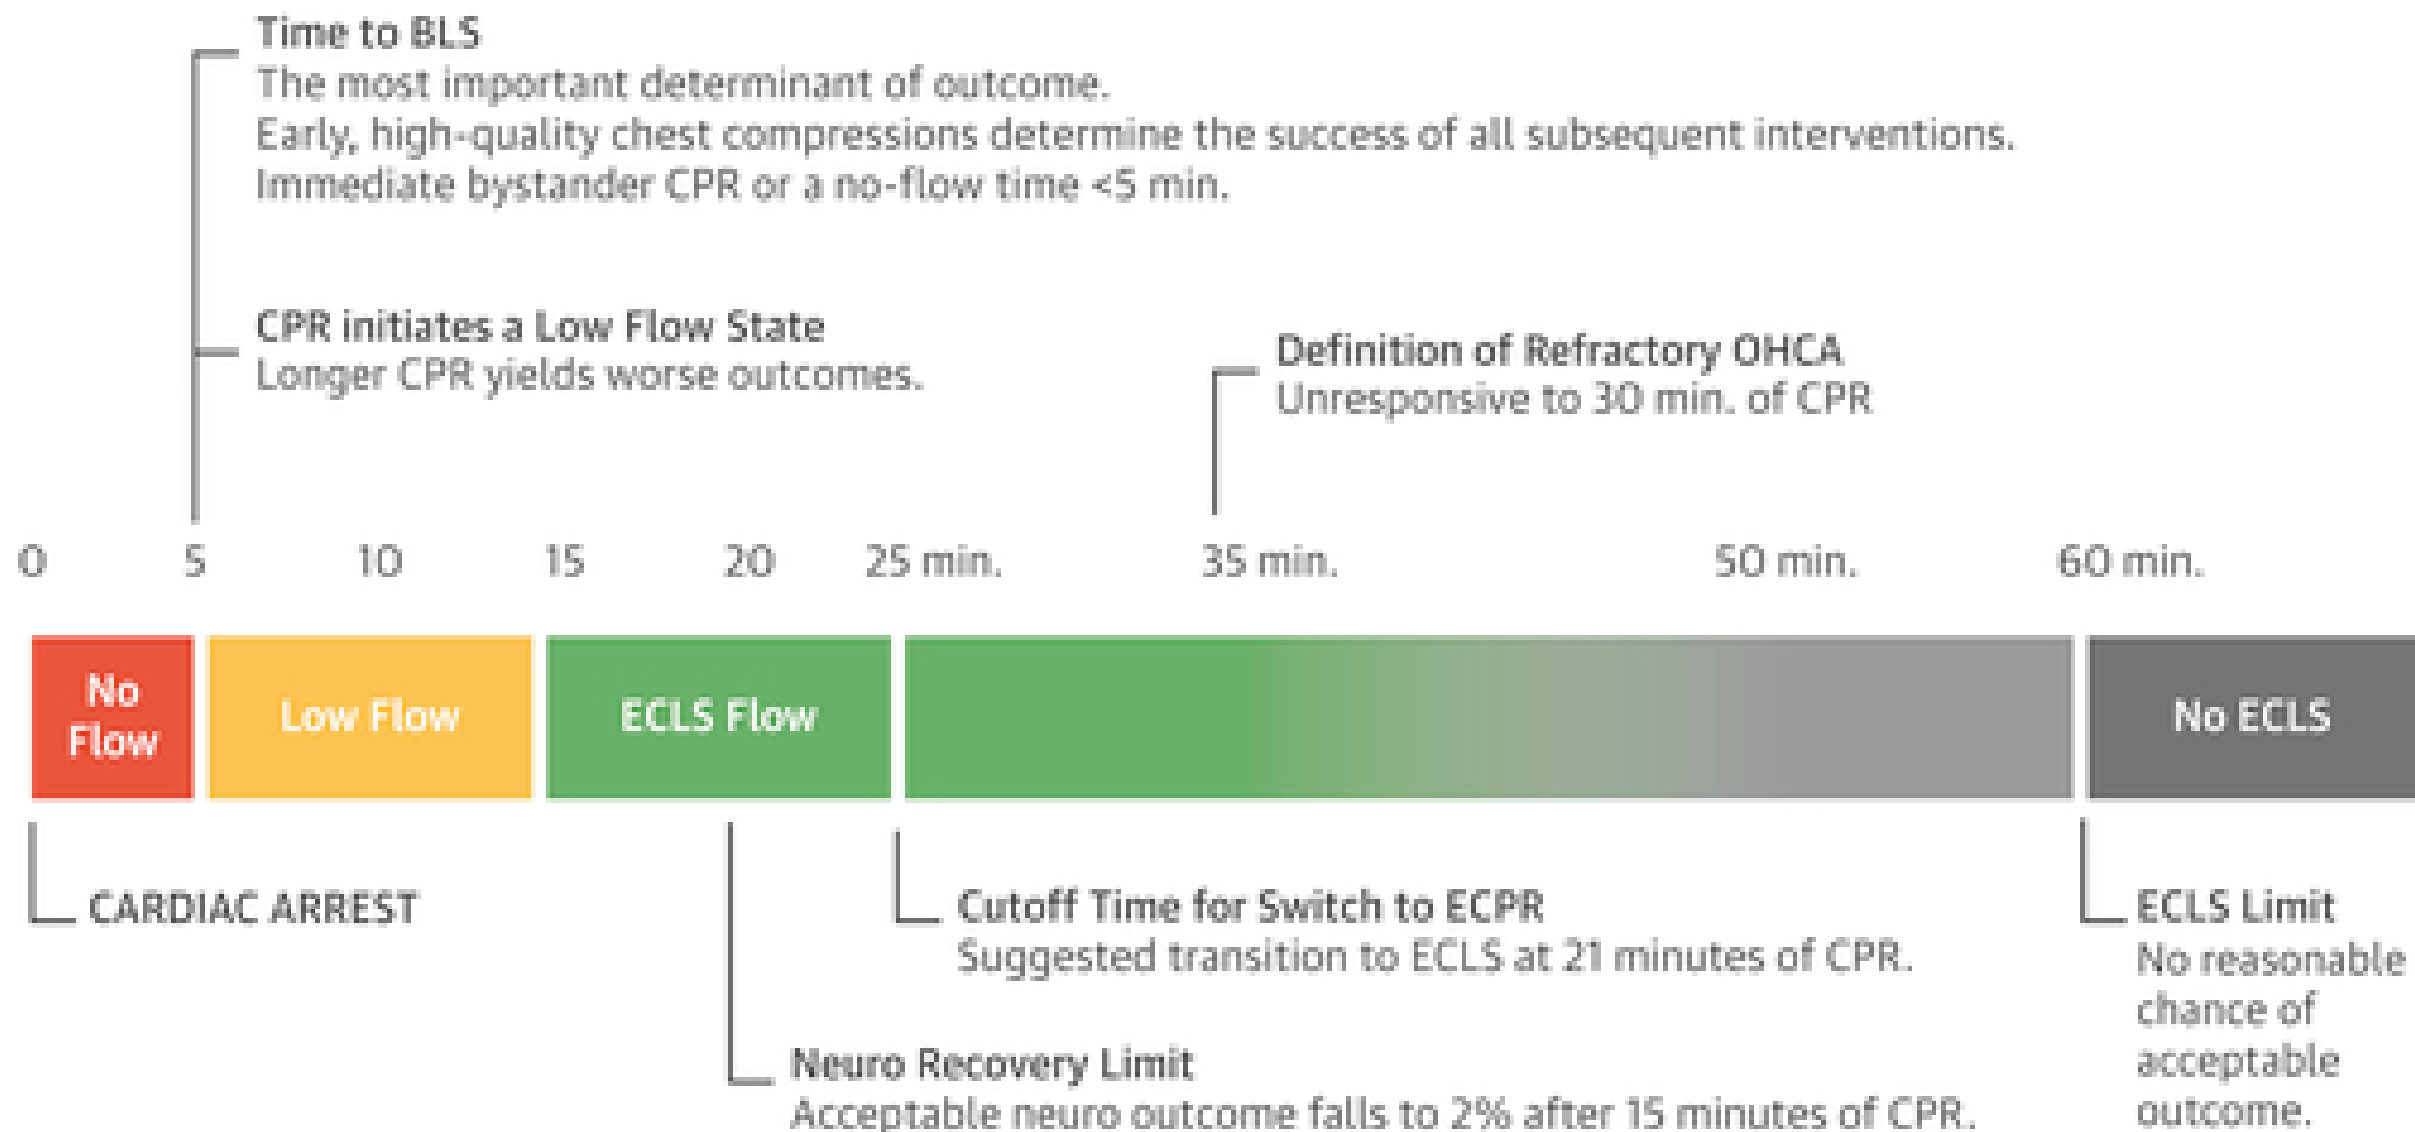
Time to BLS
The most important determinant of outcome.
Early, high-quality chest compressions determine the success of all subsequent interventions.
Immediate bystander CPR or a no-flow time <5 min.

CPR initiates a Low Flow State
Longer CPR yields worse outcomes.

Definition of Refractory OHCA
Unresponsive to 30 min. of CPR

0 5 10 15 20 25 min. 35 min. 50 min. 60 min.

No Flow

Low Flow

ECLS Flow

No ECLS

CARDIAC ARREST

Cutoff Time for Switch to ECPR
Suggested transition to ECLS at 21 minutes of CPR.

ECLS Limit
No reasonable chance of acceptable outcome.

Neuro Recovery Limit
Acceptable neuro outcome falls to 2% after 15 minutes of CPR.